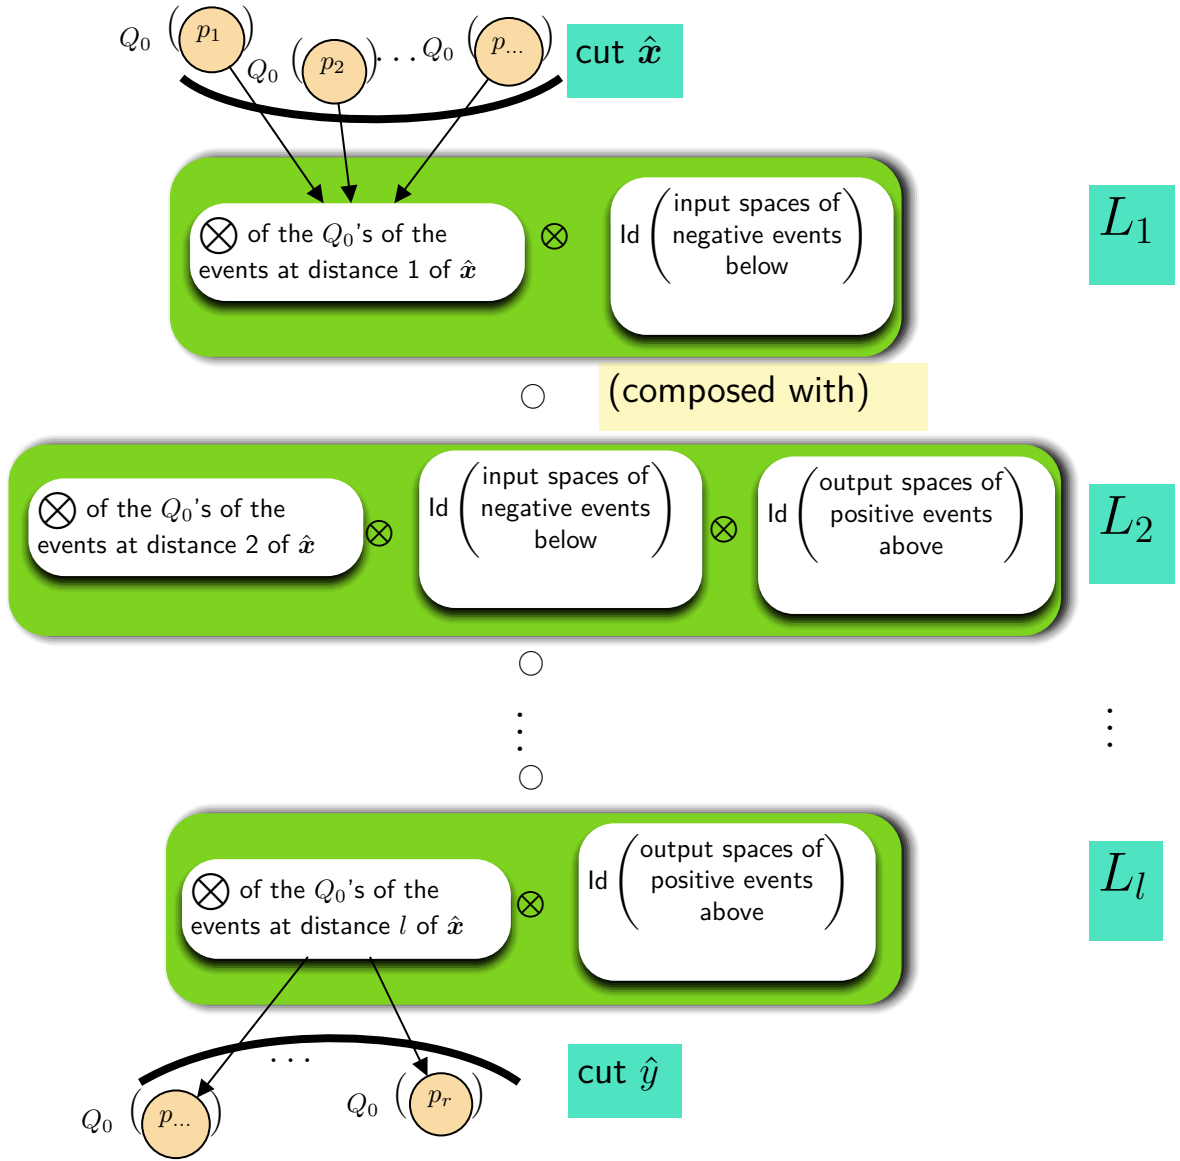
$Q_0$ $(p_1)$ $Q_0$ $(p_2)$ $\ldots$ $Q_0$ $(p_{\ldots})$

cut $\hat{\boldsymbol{x}}$

$\bigotimes$ of the $Q_0$'s of the events at distance 1 of $\hat{\boldsymbol{x}}$

$\otimes$

Id (input spaces of negative events below)

$L_1$

$\bigcirc$ (composed with)

$\bigotimes$ of the $Q_0$'s of the events at distance 2 of $\hat{\boldsymbol{x}}$

$\otimes$

Id (input spaces of negative events below)

$\otimes$

Id (output spaces of positive events above)

$L_2$

$\bigcirc$

$\vdots$

$\vdots$

$\bigcirc$

$\bigotimes$ of the $Q_0$'s of the events at distance $l$ of $\hat{\boldsymbol{x}}$

$\otimes$

Id (output spaces of positive events above)

$L_l$

$\ldots$

$Q_0$ $(p_{\ldots})$ $Q_0$ $(p_r)$

cut $\hat{y}$